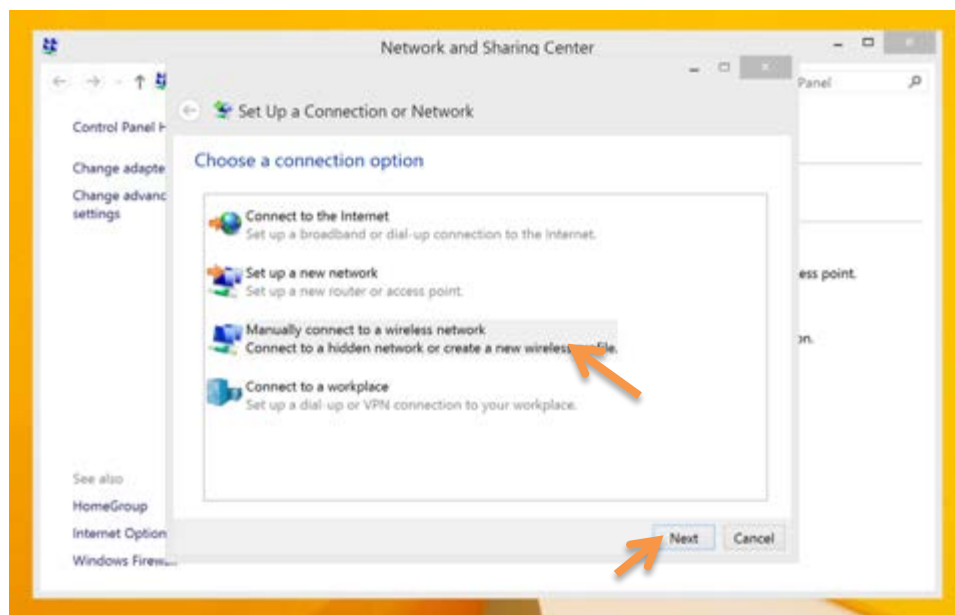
Network and Sharing Center

Panel

Control Panel H

Change adapte

Change advanc settings

ess point.

on.

See also

HomeGroup

Internet Option

Windows Firew

Set Up a Connection or Network

Choose a connection option

Connect to the Internet
Set up a broadband or dial-up connection to the Internet.

Set up a new network
Set up a new router or access point.

Manually connect to a wireless network
Connect to a hidden network or create a new wireless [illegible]file.

Connect to a workplace
Set up a dial-up or VPN connection to your workplace.

Next

Cancel